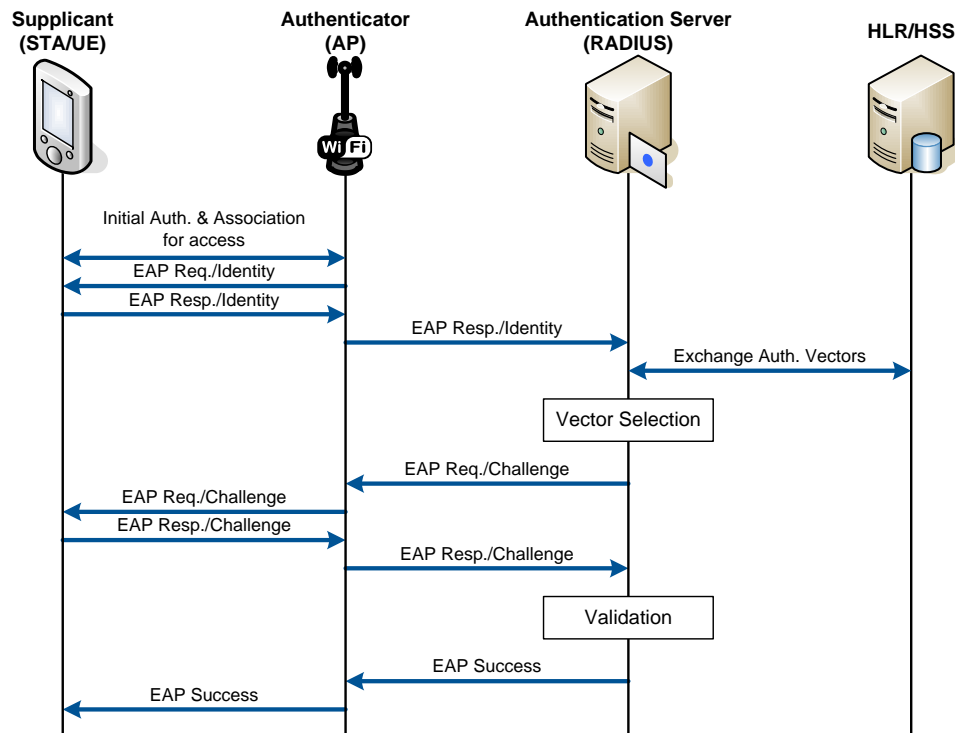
Supplicant (STA/UE)

Authenticator (AP)

Authentication Server (RADIUS)

HLR/HSS

Wi Fi

Initial Auth. & Association for access

EAP Req./Identity

EAP Resp./Identity

EAP Resp./Identity

Exchange Auth. Vectors

Vector Selection

EAP Req./Challenge

EAP Req./Challenge

EAP Resp./Challenge

EAP Resp./Challenge

Validation

EAP Success

EAP Success